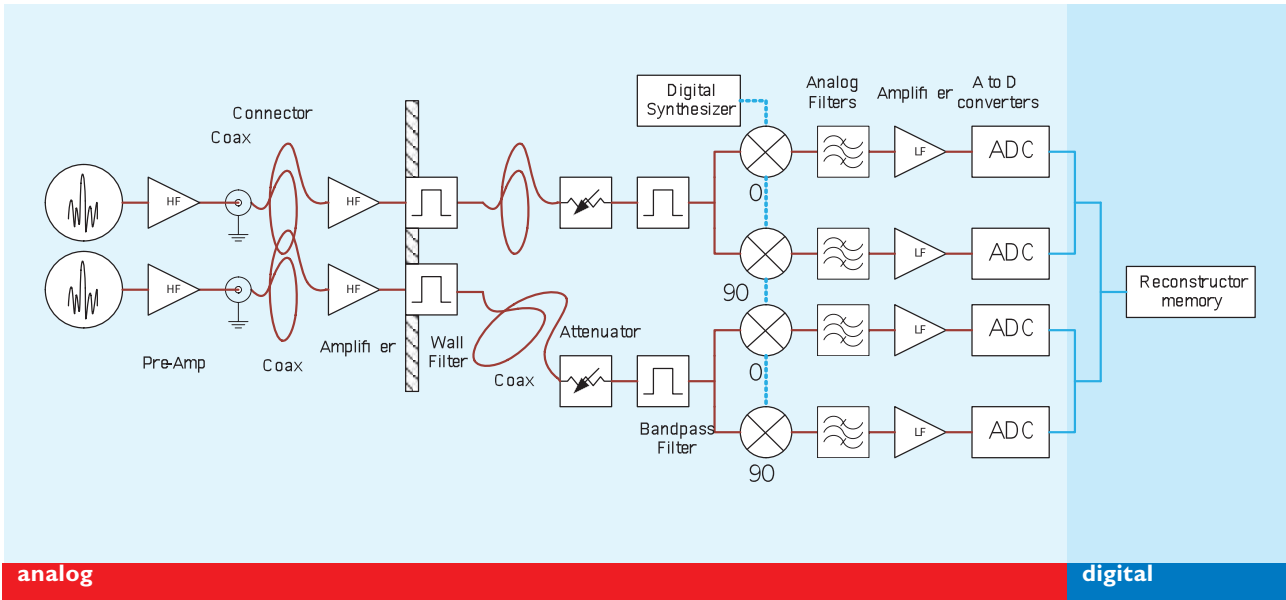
Digital Synthesizer

Analog Filters

Amplifi er

A to D converters

Connector

Coax

HF

HF

HF

HF

LF

LF

LF

LF

ADC

ADC

ADC

ADC

0

90

0

90

Reconstructor memory

Pre-Amp

Coax

Amplifi er

Wall Filter

Coax

Attenuator

Bandpass Filter

analog

digital